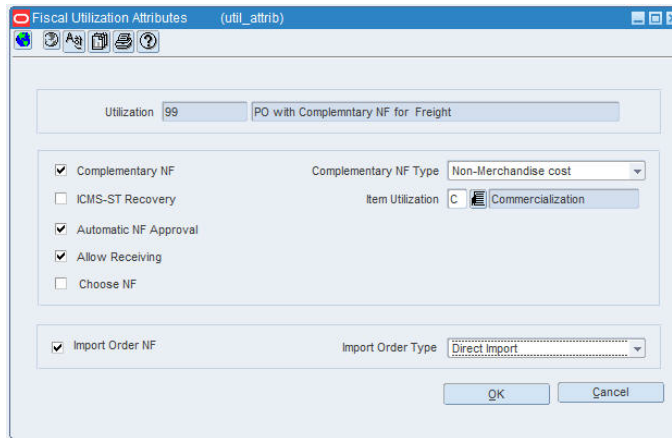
Fiscal Utilization Attributes (util_attrib)

Utilization 99 PO with Complemntary NF for Freight

Complementary NF
Complementary NF Type Non-Merchandise cost
ICMS-ST Recovery
Item Utilization C Commercialization
Automatic NF Approval
Allow Receiving
Choose NF

Import Order NF
Import Order Type Direct Import

OK
Cancel